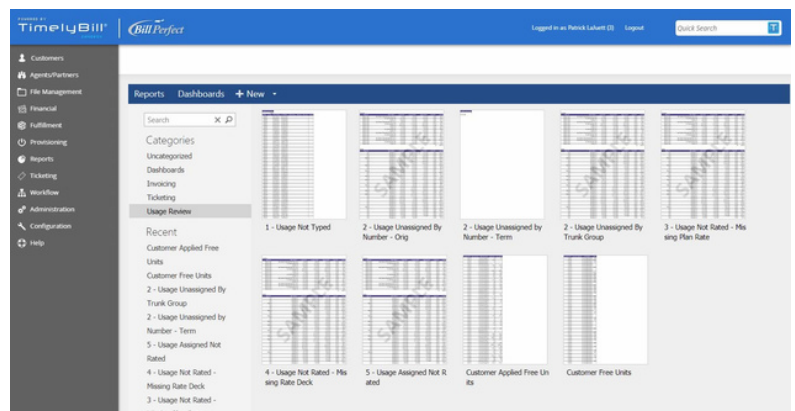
POWERED BY TimelyBill | Bill Perfect

Logged in as Patrick Lahaitt (3) Logout Quick Search

Customers
Agents/Partners
File Management
Financial
Fulfillment
Provisioning
Reports
Ticketing
Workflow
Administration
Configuration
Help

Reports Dashboards + New ▾

Search

Categories
Uncategorized
Dashboards
Invoicing
Ticketing
Usage Review

Recent
Customer Applied Free Units
Customer Free Units
2 - Usage Unassigned By Trunk Group
2 - Usage Unassigned by Number - Term
5 - Usage Assigned Not Rated
4 - Usage Not Rated - Missing Rate Deck
3 - Usage Not Rated - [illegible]

SAMPLE

1 - Usage Not Typed
2 - Usage Unassigned By Number - Orig
2 - Usage Unassigned by Number - Term
2 - Usage Unassigned By Trunk Group
3 - Usage Not Rated - Missing Plan Rate
4 - Usage Not Rated - Missing Rate Deck
5 - Usage Assigned Not Rated
Customer Applied Free Units
Customer Free Units